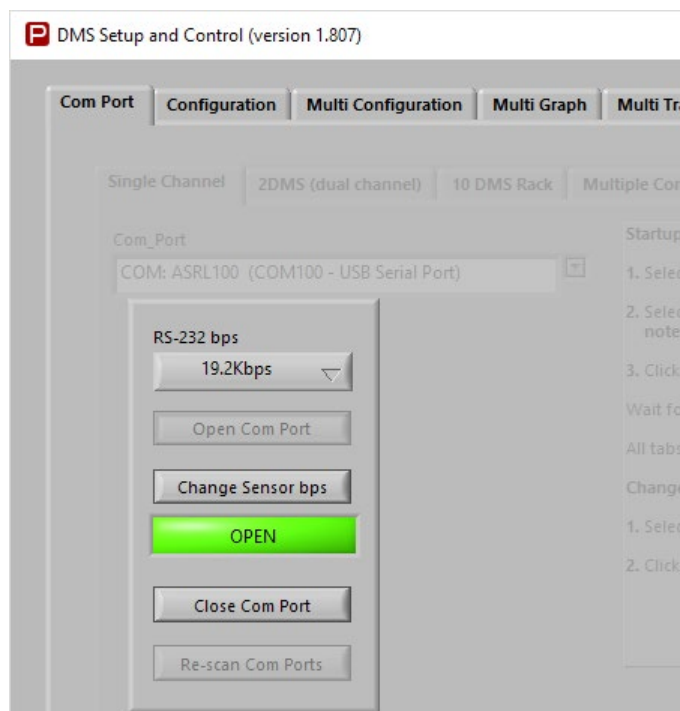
DMS Setup and Control (version 1.807)

Com Port | Configuration | Multi Configuration | Multi Graph | Multi Tra

Single Channel | 2DMS (dual channel) | 10 DMS Rack | Multiple Con

Com_Port

COM: ASRL100 (COM100 - USB Serial Port)

RS-232 bps

19.2Kbps

Open Com Port

Change Sensor bps

OPEN

Close Com Port

Re-scan Com Ports

Startup

1. Selec

2. Selec note

3. Click

Wait fo

All tabs

Change

1. Selec

2. Click